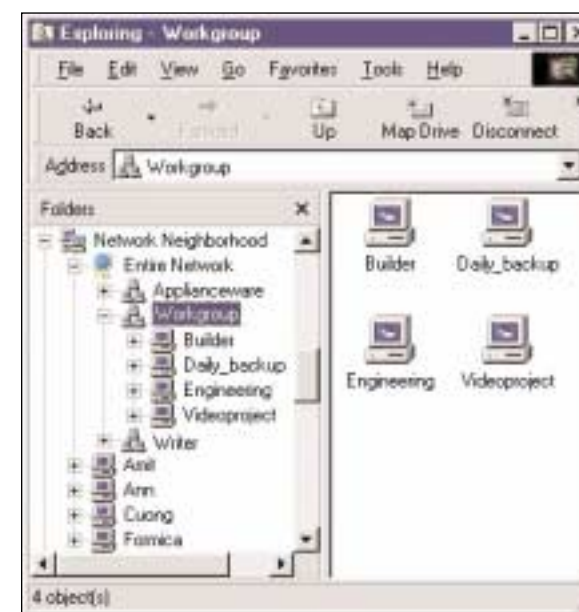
Exploring - Workgroup

File Edit View Go Favorites Tools Help

Back Forward Up Map Drive Disconnect

Address Workgroup

Folders

Network Neighborhood
Entire Network
Applianceware
Workgroup
Builder
Daily_backup
Engineering
Videoproject
Writer
Amit
Ann
Cuong
Formica

Builder Daily_backup
Engineering Videoproject

4 object(s)